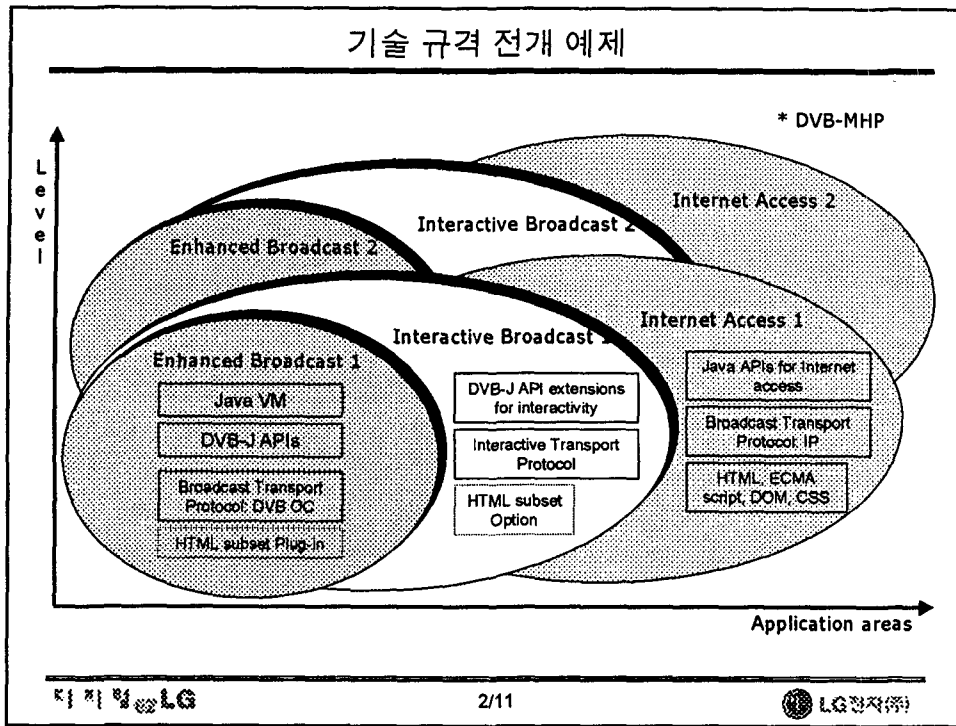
기술 규격 전개 예제

* DVB-MHP

Level

Internet Access 2

Interactive Broadcast 2

Enhanced Broadcast 2

Internet Access 1

Interactive Broadcast 1

Enhanced Broadcast 1

Java VM

DVB-J APIs

Broadcast Transport Protocol: DVB OC

HTML subset Plug-in

DVB-J API extensions for interactivity

Interactive Transport Protocol

HTML subset Option

Java APIs for Internet access

Broadcast Transport Protocol: IP

HTML, ECMA script, DOM, CSS

Application areas

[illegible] LG

2/11

LG전자(주)